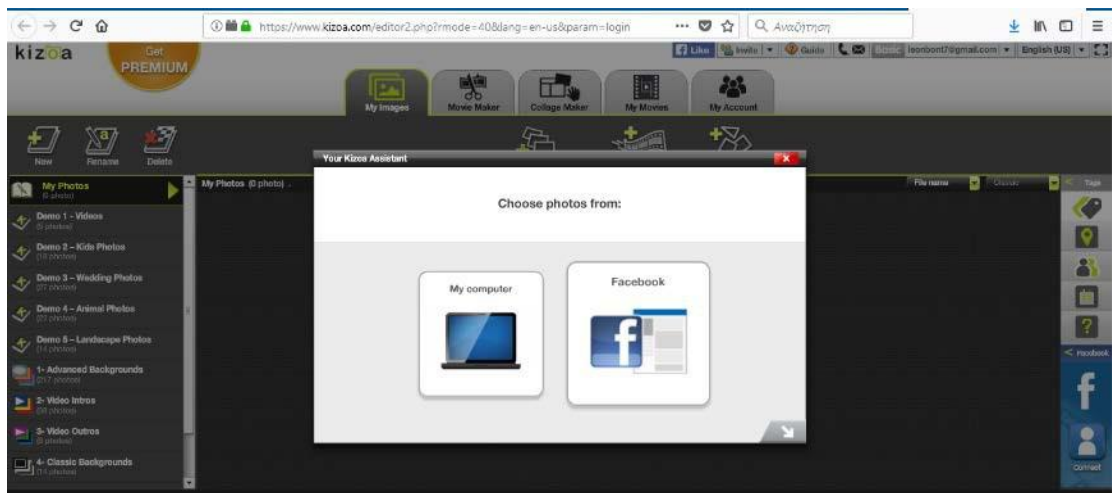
https://www.kizoa.com/editor2.php?mode=40&lang=en-us&param=login

Αναζήτηση

kizoa

Get PREMIUM

Like | Invite | Guide | Basic | leonbont7@gmail.com | English (US)

My Images | Movie Maker | Collage Maker | My Movies | My Account

New | Rename | Delete

My Photos (0 photo)

Demo 1 - Videos (5 photos)

Demo 2 - Kids Photos (18 photos)

Demo 3 - Wedding Photos (27 photos)

Demo 4 - Animal Photos (23 photos)

Demo 5 - Landscape Photos (14 photos)

1- Advanced Backgrounds (217 photos)

2- Video Intros (98 photos)

3- Video Outros (8 photos)

4- Classic Backgrounds (14 photos)

My Photos (0 photo)

File name | Classic

Tags

Your Kizoa Assistant

Choose photos from:

My computer

Facebook

Facebook

f

Connect